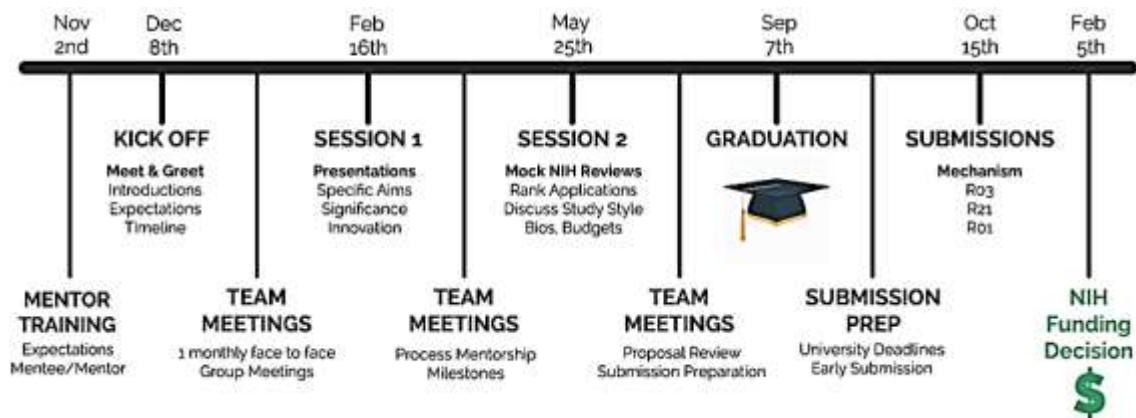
Nov 2nd

Dec 8th

Feb 16th

May 25th

Sep 7th

Oct 15th

Feb 5th

KICK OFF
Meet & Greet
Introductions
Expectations
Timeline

SESSION 1
Presentations
Specific Aims
Significance
Innovation

SESSION 2
Mock NIH Reviews
Rank Applications
Discuss Study Style
Bios, Budgets

GRADUATION

SUBMISSIONS
Mechanism
R03
R21
R01

MENTOR TRAINING
Expectations
Mentee/Mentor

TEAM MEETINGS
1 monthly face to face
Group Meetings

TEAM MEETINGS
Process Mentorship
Milestones

TEAM MEETINGS
Proposal Review
Submission Preparation

SUBMISSION PREP
University Deadlines
Early Submission

NIH Funding Decision
$